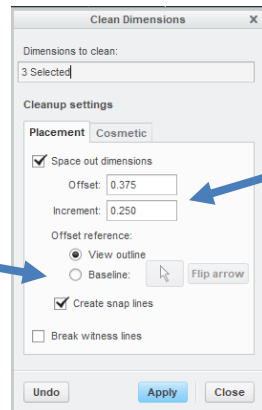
Clean Dimensions

Dimensions to clean:

3 Selected

Cleanup settings

Placement

Cosmetic

Space out dimensions

Offset: 0.375

Increment: 0.250

Offset reference:

View outline

Baseline:

Flip arrow

Create snap lines

Break witness lines

Undo

Apply

Close